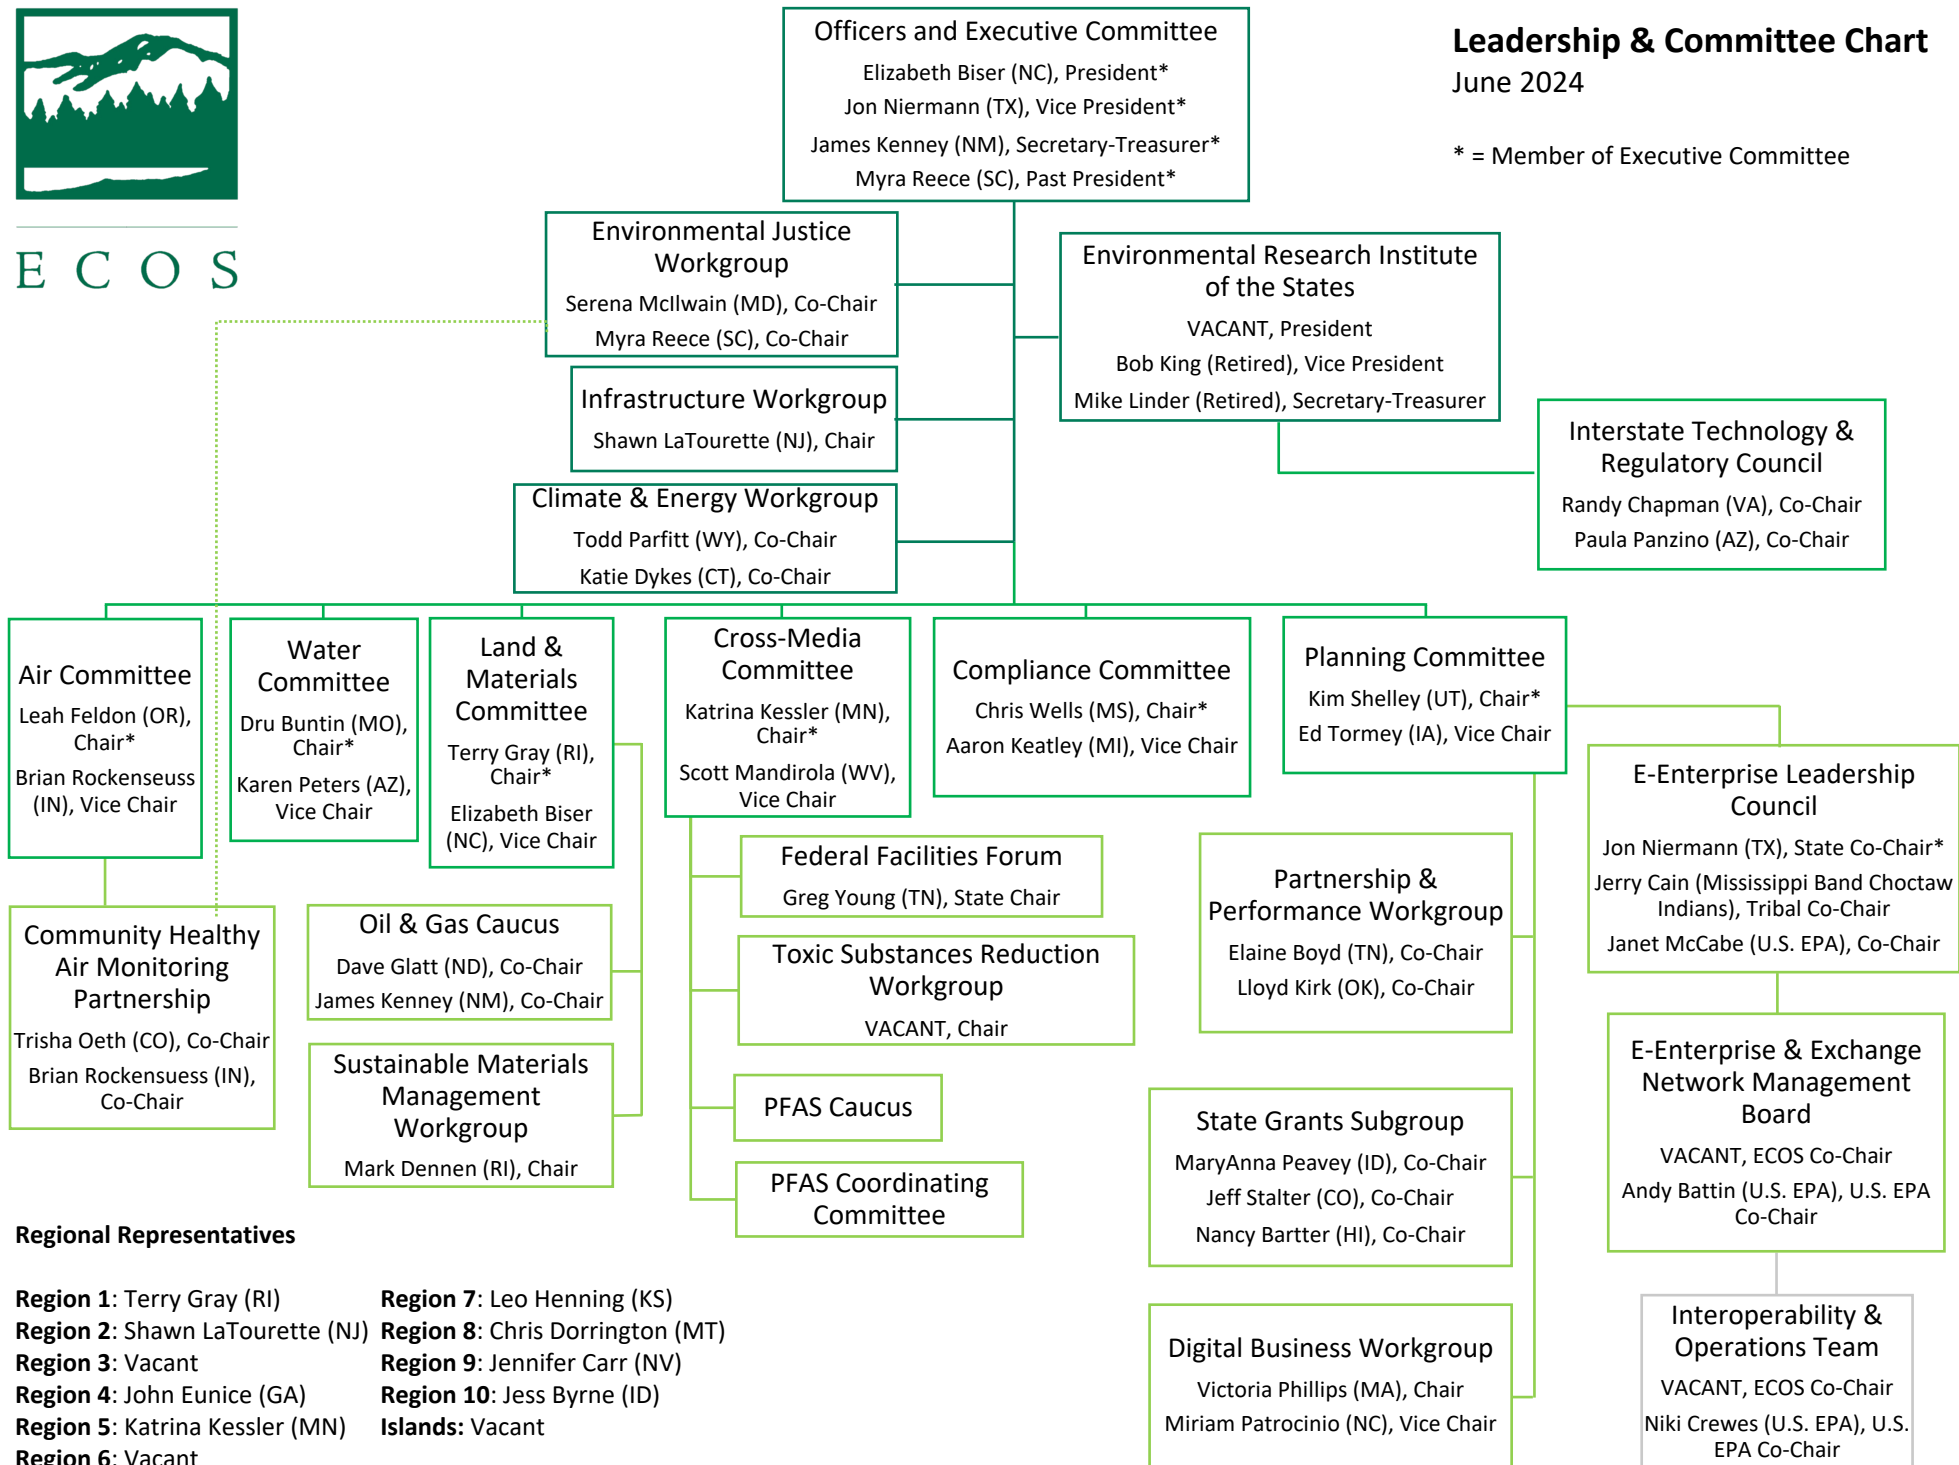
ECOS

Officers and Executive Committee
Elizabeth Biser (NC), President*
Jon Niermann (TX), Vice President*
James Kenney (NM), Secretary-Treasurer*
Myra Reece (SC), Past President*

Leadership & Committee Chart
June 2024

* = Member of Executive Committee

Environmental Justice Workgroup
Serena McIlwain (MD), Co-Chair
Myra Reece (SC), Co-Chair

Environmental Research Institute of the States
VACANT, President
Bob King (Retired), Vice President
Mike Linder (Retired), Secretary-Treasurer

Infrastructure Workgroup
Shawn LaTourette (NJ), Chair

Interstate Technology & Regulatory Council
Randy Chapman (VA), Co-Chair
Paula Panzino (AZ), Co-Chair

Climate & Energy Workgroup
Todd Parfitt (WY), Co-Chair
Katie Dykes (CT), Co-Chair

Air Committee
Leah Feldon (OR), Chair*
Brian Rockenseuss (IN), Vice Chair

Water Committee
Dru Buntin (MO), Chair*
Karen Peters (AZ), Vice Chair

Land & Materials Committee
Terry Gray (RI), Chair*
Elizabeth Biser (NC), Vice Chair

Cross-Media Committee
Katrina Kessler (MN), Chair*
Scott Mandirola (WV), Vice Chair

Compliance Committee
Chris Wells (MS), Chair*
Aaron Keatley (MI), Vice Chair

Planning Committee
Kim Shelley (UT), Chair*
Ed Tormey (IA), Vice Chair

E-Enterprise Leadership Council
Jon Niermann (TX), State Co-Chair*
Jerry Cain (Mississippi Band Choctaw Indians), Tribal Co-Chair
Janet McCabe (U.S. EPA), Co-Chair

Federal Facilities Forum
Greg Young (TN), State Chair

Partnership & Performance Workgroup
Elaine Boyd (TN), Co-Chair
Lloyd Kirk (OK), Co-Chair

Community Healthy Air Monitoring Partnership
Trisha Oeth (CO), Co-Chair
Brian Rockensuess (IN), Co-Chair

Oil & Gas Caucus
Dave Glatt (ND), Co-Chair
James Kenney (NM), Co-Chair

Toxic Substances Reduction Workgroup
VACANT, Chair

E-Enterprise & Exchange Network Management Board
VACANT, ECOS Co-Chair
Andy Battin (U.S. EPA), U.S. EPA Co-Chair

Sustainable Materials Management Workgroup
Mark Dennen (RI), Chair

PFAS Caucus

State Grants Subgroup
MaryAnna Peavey (ID), Co-Chair
Jeff Stalter (CO), Co-Chair
Nancy Bartter (HI), Co-Chair

PFAS Coordinating Committee

Regional Representatives

Region 1: Terry Gray (RI)
Region 2: Shawn LaTourette (NJ)
Region 3: Vacant
Region 4: John Eunice (GA)
Region 5: Katrina Kessler (MN)
Region 6: Vacant

Region 7: Leo Henning (KS)
Region 8: Chris Dorrington (MT)
Region 9: Jennifer Carr (NV)
Region 10: Jess Byrne (ID)
Islands: Vacant

Digital Business Workgroup
Victoria Phillips (MA), Chair
Miriam Patrocinio (NC), Vice Chair

Interoperability & Operations Team
VACANT, ECOS Co-Chair
Niki Crewes (U.S. EPA), U.S. EPA Co-Chair